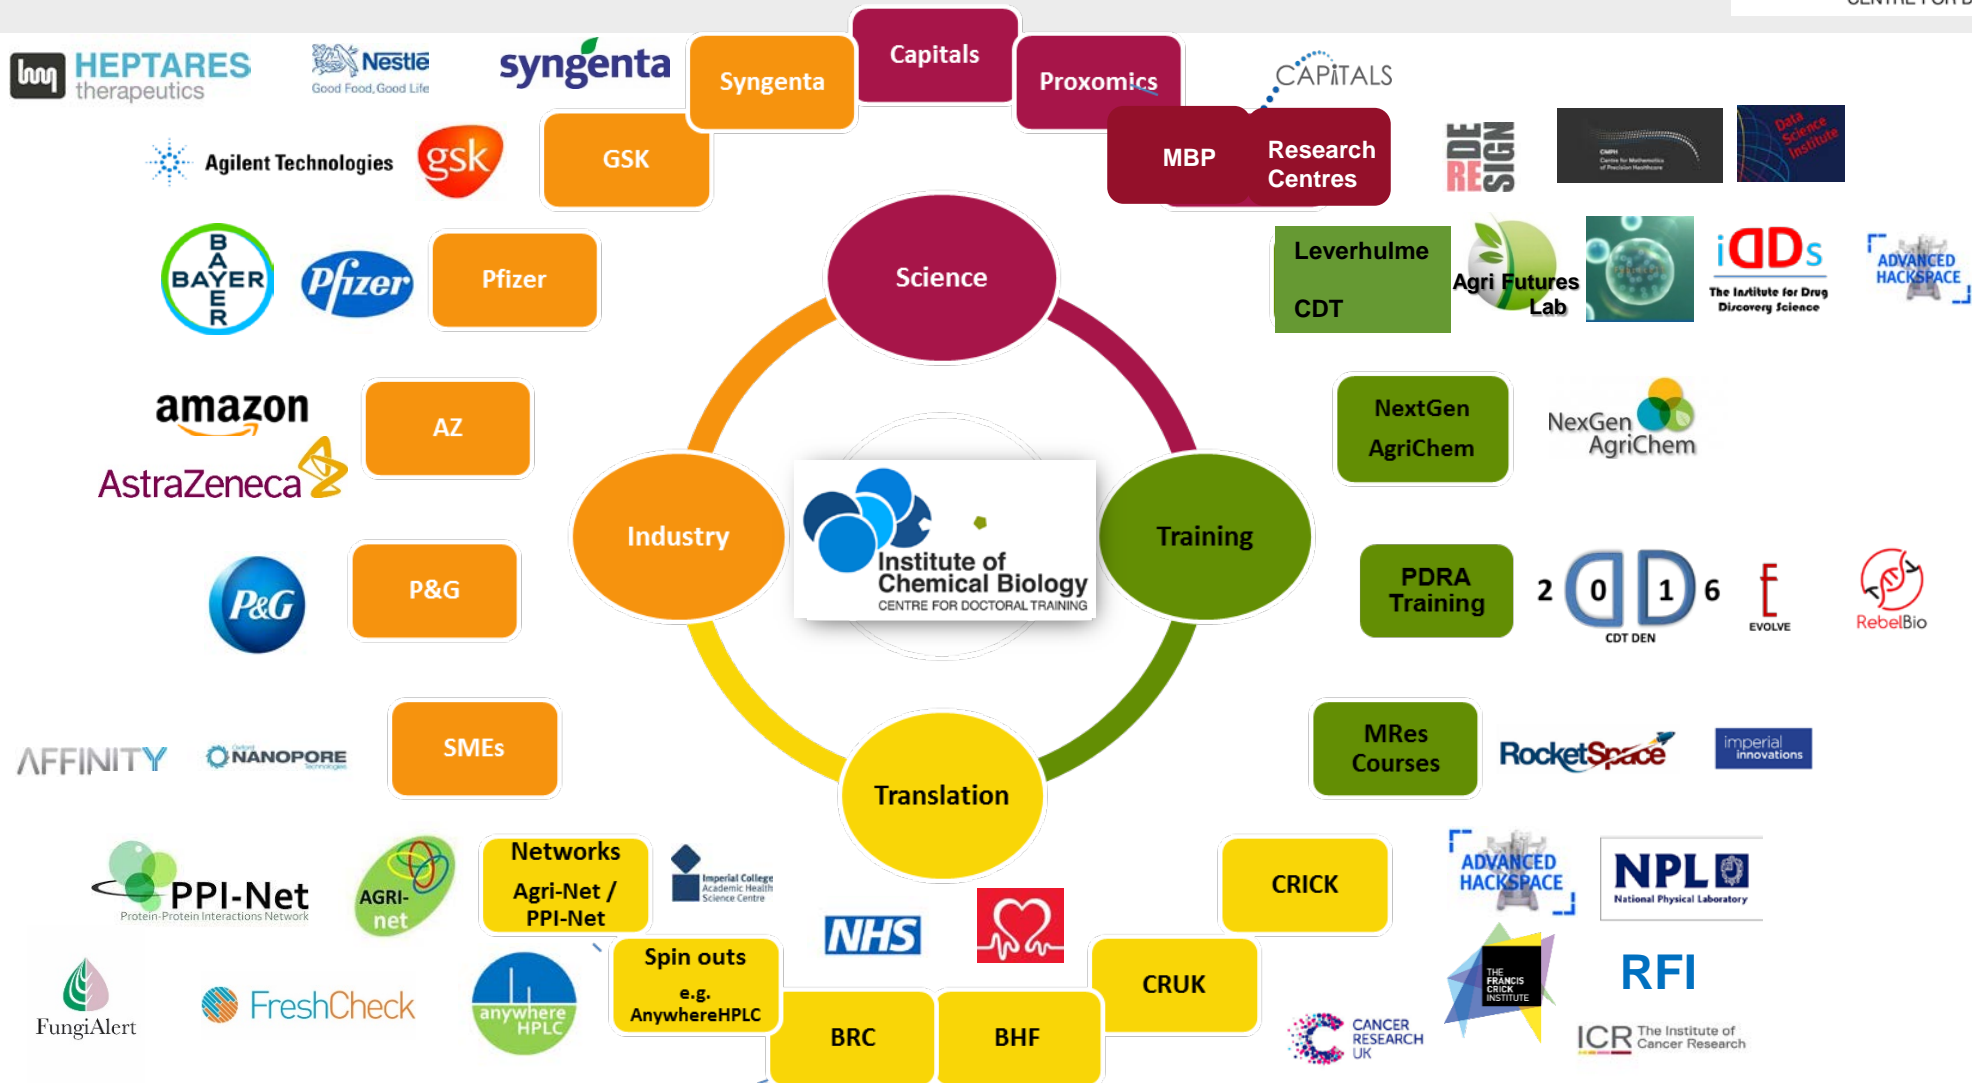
HEPTARES therapeutics

Nestlé Good Food, Good Life

syngenta

Syngenta

Capitals

Proxomics

CAPITALS

Agilent Technologies

gsk

GSK

MBP

Research Centres

DE SIGN RE

Data Science Institute

BAYER

Pfizer

Pfizer

Science

Leverhulme CDT

Agri Futures Lab

iDDs The Institute for Drug Discovery Science

ADVANCED HACKSPACE

amazon

AZ

NextGen AgriChem

NexGen AgriChem

AstraZeneca

Industry

Institute of Chemical Biology CENTRE FOR DOCTORAL TRAINING

Training

P&G

P&G

PDRA Training

2 0 1 6 CDT DEN

EVOLVE

RebelBio

AFFINITY

NANOPORE

SMEs

Translation

MRes Courses

RocketSpace

imperial innovations

PPI-Net Protein-Protein Interactions Network

AGRI-net

Networks Agri-Net / PPI-Net

Imperial College Academic Health Science Centre

CRICK

ADVANCED HACKSPACE

NPL National Physical Laboratory

NHS

Spin outs e.g. AnywhereHPLC

CRUK

FungiAlert

FreshCheck

anywhere HPLC

BRC

BHF

CANCER RESEARCH UK

THE FRANCIS CRICK INSTITUTE

RFI

ICR The Institute of Cancer Research